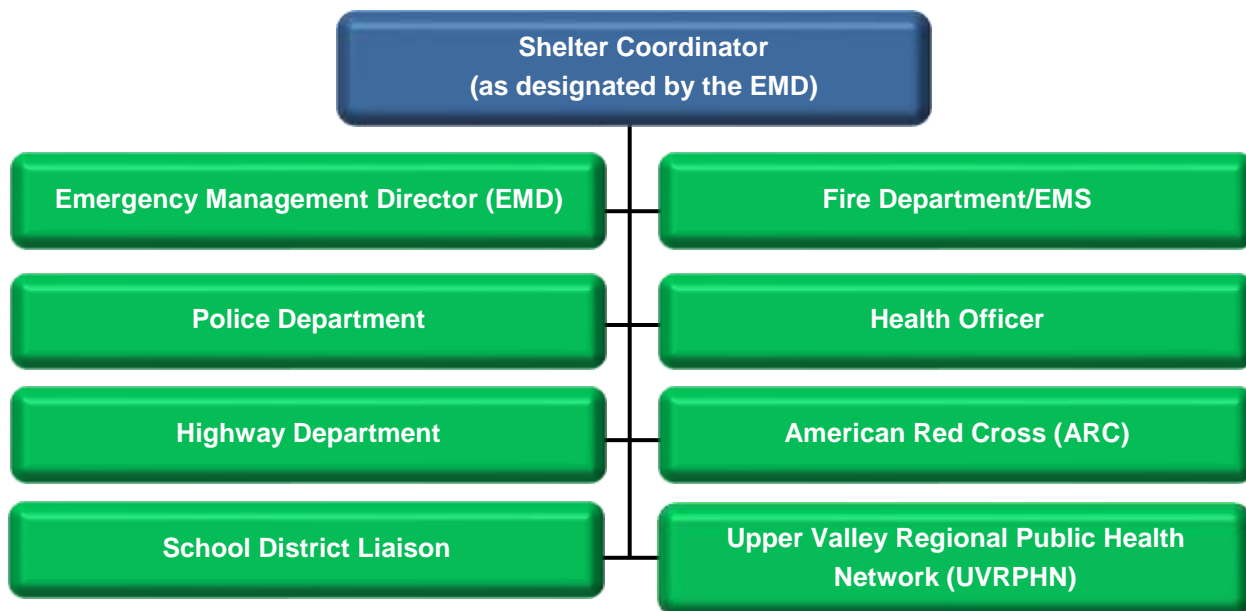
Shelter Coordinator
(as designated by the EMD)

Emergency Management Director (EMD)

Fire Department/EMS

Police Department

Health Officer

Highway Department

American Red Cross (ARC)

School District Liaison

Upper Valley Regional Public Health Network (UVRPHN)